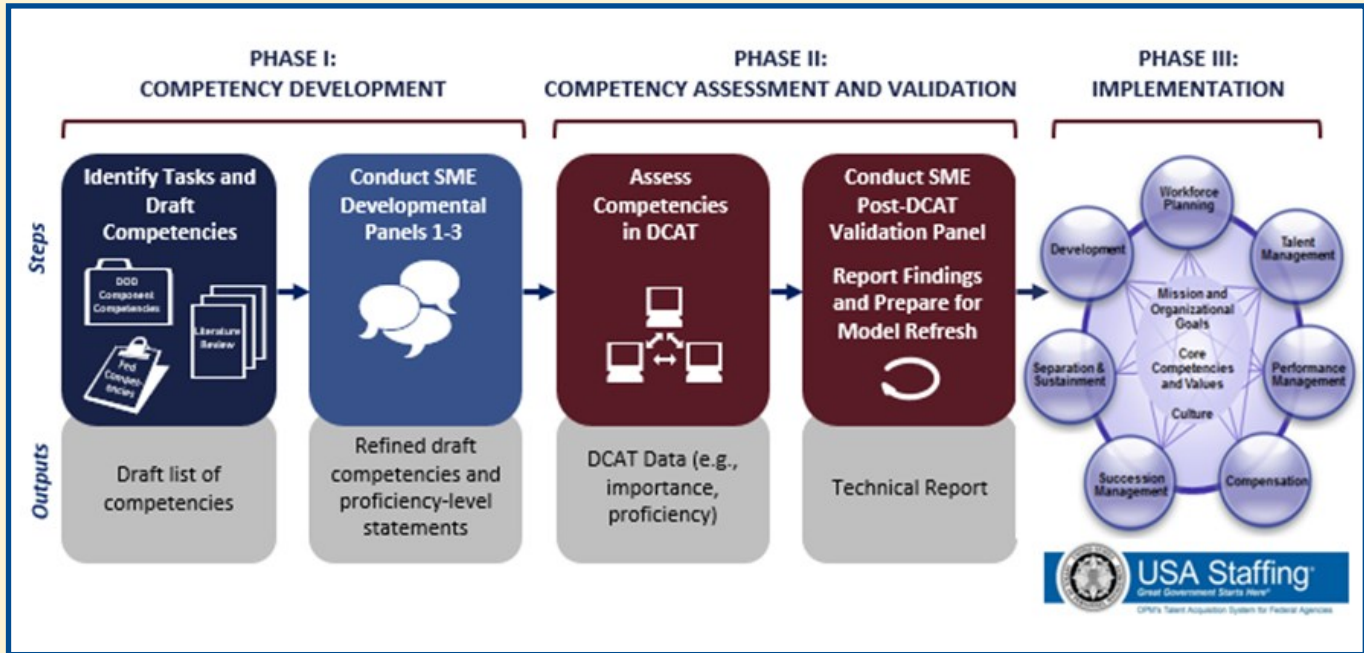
PHASE I:
COMPETENCY DEVELOPMENT

PHASE II:
COMPETENCY ASSESSMENT AND VALIDATION

PHASE III:
IMPLEMENTATION

Steps

Identify Tasks and Draft Competencies

DOD Component Competencies

Literature Review

Fed Competencies

Conduct SME Developmental Panels 1-3

Assess Competencies in DCAT

Conduct SME Post-DCAT Validation Panel

Report Findings and Prepare for Model Refresh

Workforce Planning

Talent Management

Performance Management

Compensation

Succession Management

Separation & Sustainment

Development

Mission and Organizational Goals

Core Competencies and Values

Culture

Outputs

Draft list of competencies

Refined draft competencies and proficiency-level statements

DCAT Data (e.g., importance, proficiency)

Technical Report

USA Staffing
Great Government Starts Here
OPM's Talent Acquisition System for Federal Agencies